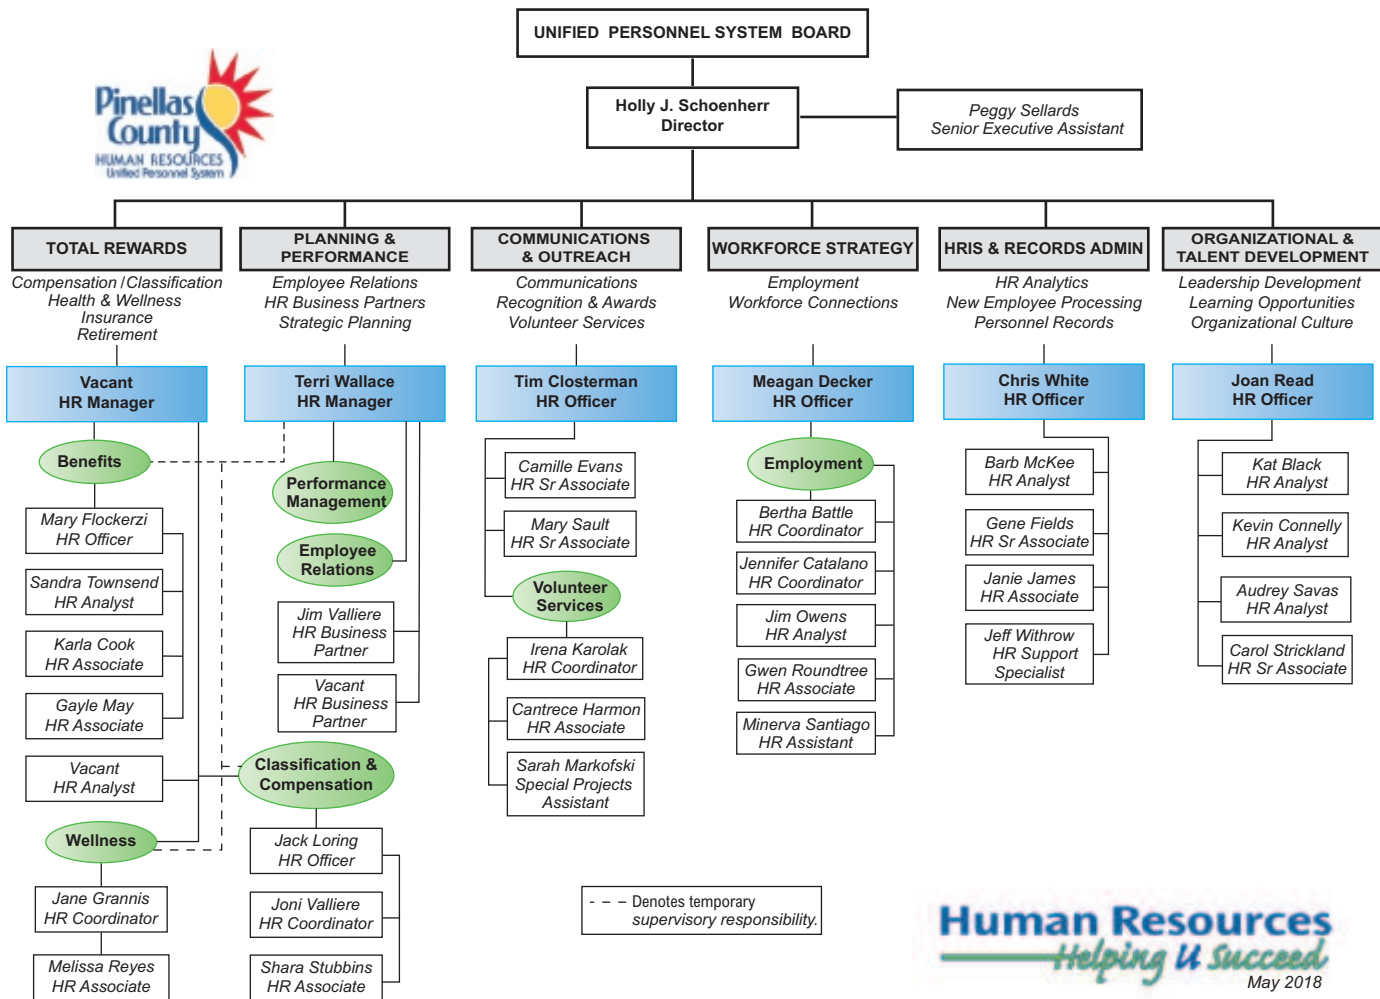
UNIFIED PERSONNEL SYSTEM BOARD

Pinellas County
HUMAN RESOURCES
Unified Personnel System

Holly J. Schoenherr
Director

Peggy Sellards
Senior Executive Assistant

TOTAL REWARDS
Compensation / Classification
Health & Wellness
Insurance
Retirement

PLANNING & PERFORMANCE
Employee Relations
HR Business Partners
Strategic Planning

COMMUNICATIONS & OUTREACH
Communications
Recognition & Awards
Volunteer Services

WORKFORCE STRATEGY
Employment
Workforce Connections

HRIS & RECORDS ADMIN
HR Analytics
New Employee Processing
Personnel Records

ORGANIZATIONAL & TALENT DEVELOPMENT
Leadership Development
Learning Opportunities
Organizational Culture

Vacant
HR Manager

Benefits

Mary Flockerzi
HR Officer

Sandra Townsend
HR Analyst

Karla Cook
HR Associate

Gayle May
HR Associate

Vacant
HR Analyst

Wellness

Jane Grannis
HR Coordinator

Melissa Reyes
HR Associate

Terri Wallace
HR Manager

Performance Management

Employee Relations

Jim Valliere
HR Business Partner

Vacant
HR Business Partner

Classification & Compensation

Jack Loring
HR Officer

Joni Valliere
HR Coordinator

Shara Stubbins
HR Associate

Tim Closterman
HR Officer

Camille Evans
HR Sr Associate

Mary Sault
HR Sr Associate

Volunteer Services

Irena Karolak
HR Coordinator

Cantrece Harmon
HR Associate

Sarah Markofski
Special Projects Assistant

Meagan Decker
HR Officer

Employment

Bertha Battle
HR Coordinator

Jennifer Catalano
HR Coordinator

Jim Owens
HR Analyst

Gwen Roundtree
HR Associate

Minerva Santiago
HR Assistant

Chris White
HR Officer

Barb McKee
HR Analyst

Gene Fields
HR Sr Associate

Janie James
HR Associate

Jeff Withrow
HR Support Specialist

Joan Read
HR Officer

Kat Black
HR Analyst

Kevin Connelly
HR Analyst

Audrey Savas
HR Analyst

Carol Strickland
HR Sr Associate

Denotes temporary supervisory responsibility.

Human Resources
Helping U Succeed
May 2018